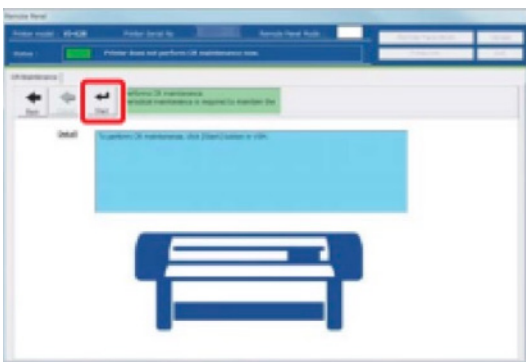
Remote Panel

Printer model : XX-628 Printer Serial No. Remote Panel Mode

Status : Printer does not perform CR maintenance now.

CR Maintenance

Back

Start

Perform CR maintenance. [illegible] maintenance is required to maintain the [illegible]

Detail

To perform CR maintenance, click [Start] button in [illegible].